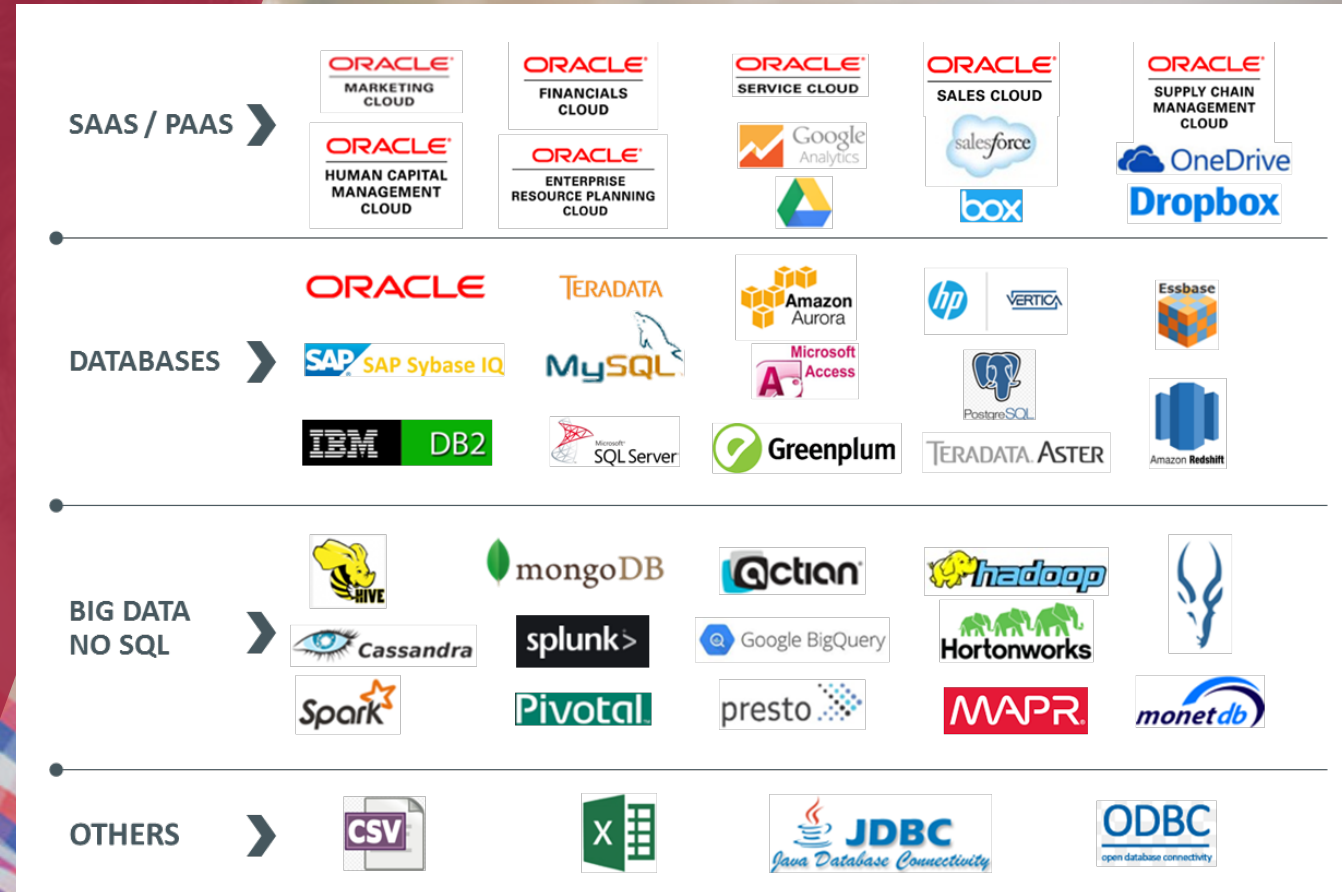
SAAS / PAAS

ORACLE MARKETING CLOUD

ORACLE HUMAN CAPITAL MANAGEMENT CLOUD

ORACLE FINANCIALS CLOUD

ORACLE ENTERPRISE RESOURCE PLANNING CLOUD

ORACLE SERVICE CLOUD

Google Analytics

ORACLE SALES CLOUD

salesforce

box

ORACLE SUPPLY CHAIN MANAGEMENT CLOUD

OneDrive

Dropbox

DATABASES

ORACLE

SAP SAP Sybase IQ

IBM DB2

TERADATA

MySQL

Microsoft SQL Server

Amazon Aurora

Microsoft Access

Greenplum

hp VERTICA

PostgreSQL

TERADATA ASTER

Essbase

Amazon Redshift

BIG DATA NO SQL

HIVE

Cassandra

Spark

mongoDB

splunk>

Pivotal

actian

Google BigQuery

presto

hadoop

Hortonworks

MAPR

monetdb

OTHERS

CSV

X

JDBC Java Database Connectivity

ODBC open database connectivity